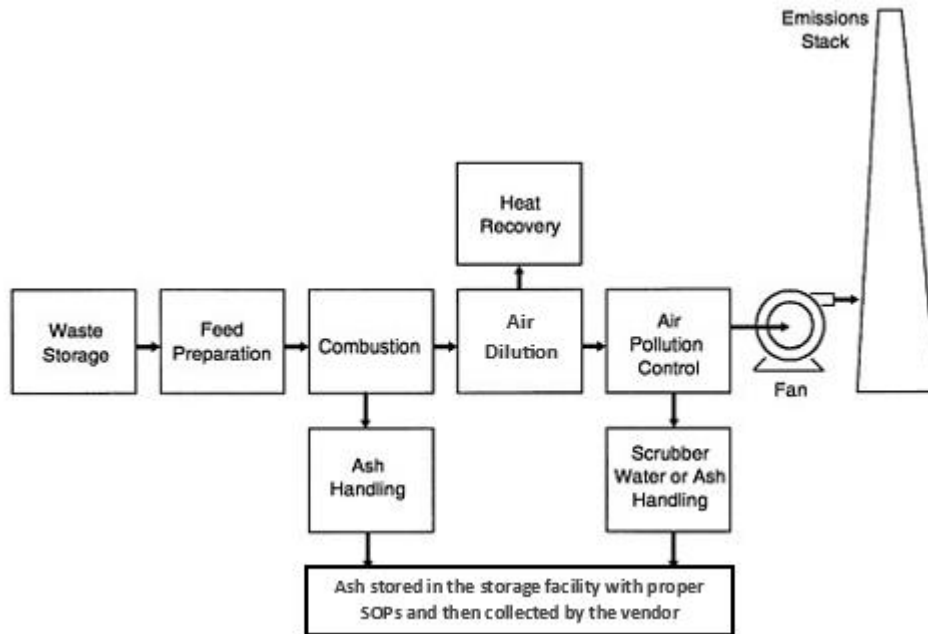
Emissions Stack

Heat Recovery

Waste Storage

Feed Preparation

Combustion

Air Dilution

Air Pollution Control

Fan

Ash Handling

Scrubber Water or Ash Handling

Ash stored in the storage facility with proper SOPs and then collected by the vendor